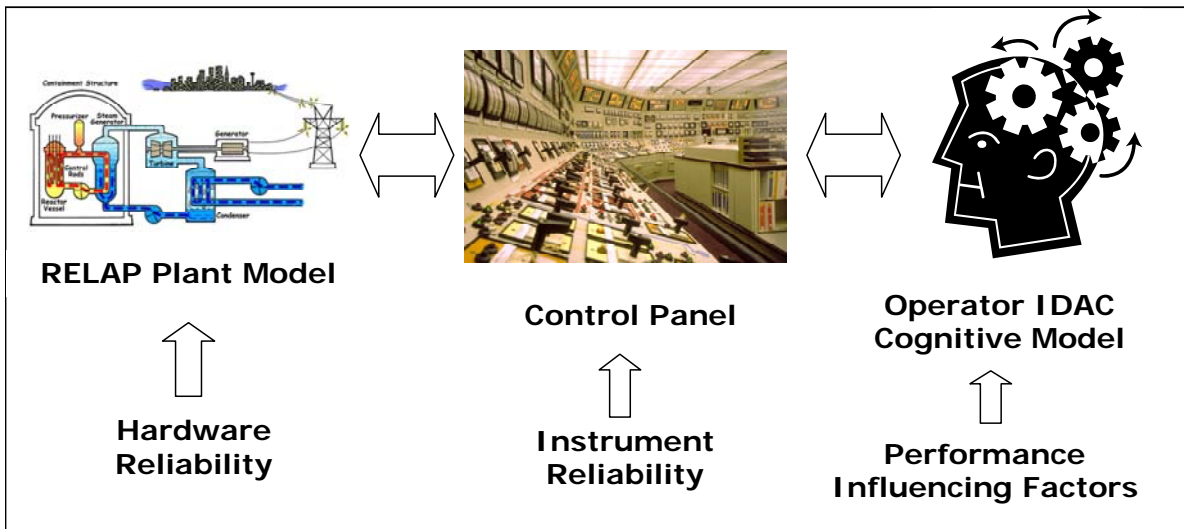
Containment Structure

Pressurizer

Steam Generator

Generator

Turbine

Control Rods

Reactor Vessel

Condenser

RELAP Plant Model

Hardware Reliability

Control Panel

Instrument Reliability

Operator IDAC Cognitive Model

Performance Influencing Factors